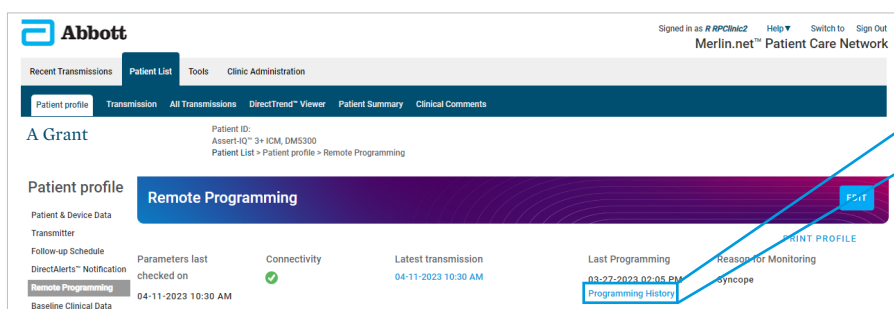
Abbott

Signed in as R RPClinic2 Help▼ Switch to Sign Out
Merlin.net™ Patient Care Network

Recent Transmissions Patient List Tools Clinic Administration

Patient profile Transmission All Transmissions DirectTrend™ Viewer Patient Summary Clinical Comments

A Grant

Patient ID:
Assert-IQ™ 3+ ICM, DM5300
Patient List > Patient profile > Remote Programming

Patient profile

Patient & Device Data
Transmitter
Follow-up Schedule
DirectAlerts™ Notification
Remote Programming
Baseline Clinical Data

Remote Programming

EDIT

PRINT PROFILE

| Parameters last checked on | Connectivity | Latest transmission | Last Programming | Reason for Monitoring |
|---|---|---|---|---|
| 04-11-2023 10:30 AM | | 04-11-2023 10:30 AM | 03-27-2023 02:05 PM Programming History | Syncope |